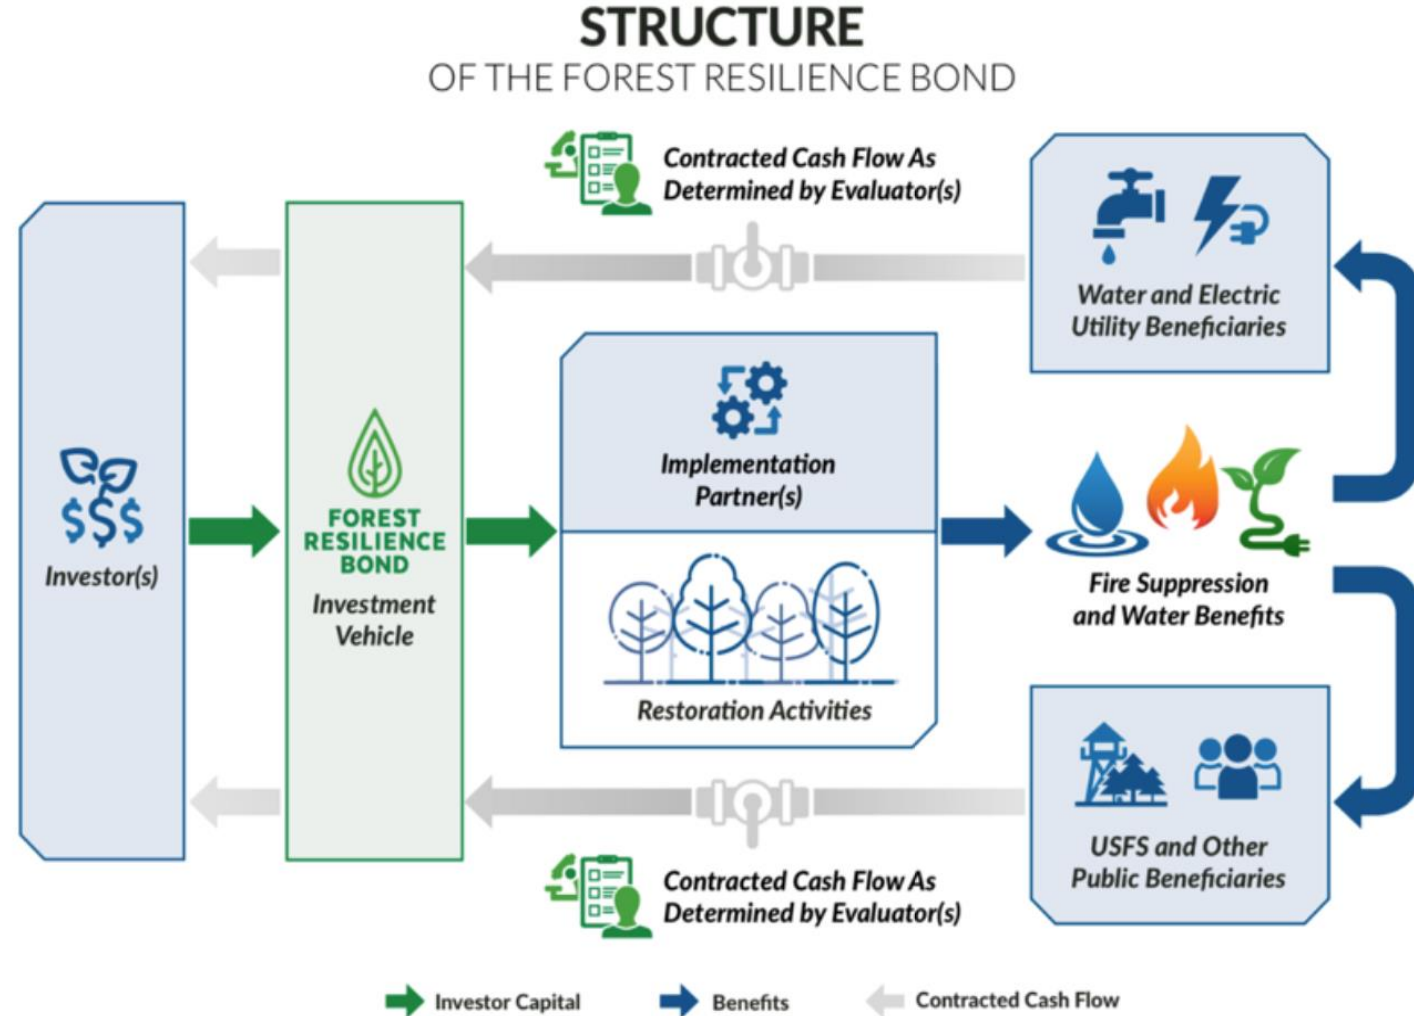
STRUCTURE
OF THE FOREST RESILIENCE BOND

Contracted Cash Flow As Determined by Evaluator(s)

Water and Electric Utility Beneficiaries

Investor(s)

FOREST RESILIENCE BOND
Investment Vehicle

Implementation Partner(s)

Restoration Activities

Fire Suppression and Water Benefits

USFS and Other Public Beneficiaries

Contracted Cash Flow As Determined by Evaluator(s)

Investor Capital
Benefits
Contracted Cash Flow